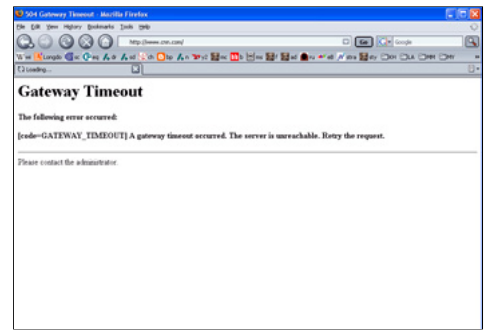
504 Gateway Timeout - Mozilla Firefox

File Edit View History Bookmarks Tools Help

http://www.cnn.com/

Go

Google

Loading...

Gateway Timeout

The following error occurred:

[code=GATEWAY_TIMEOUT] A gateway timeout occurred. The server is unreachable. Retry the request.

Please contact the administrator.